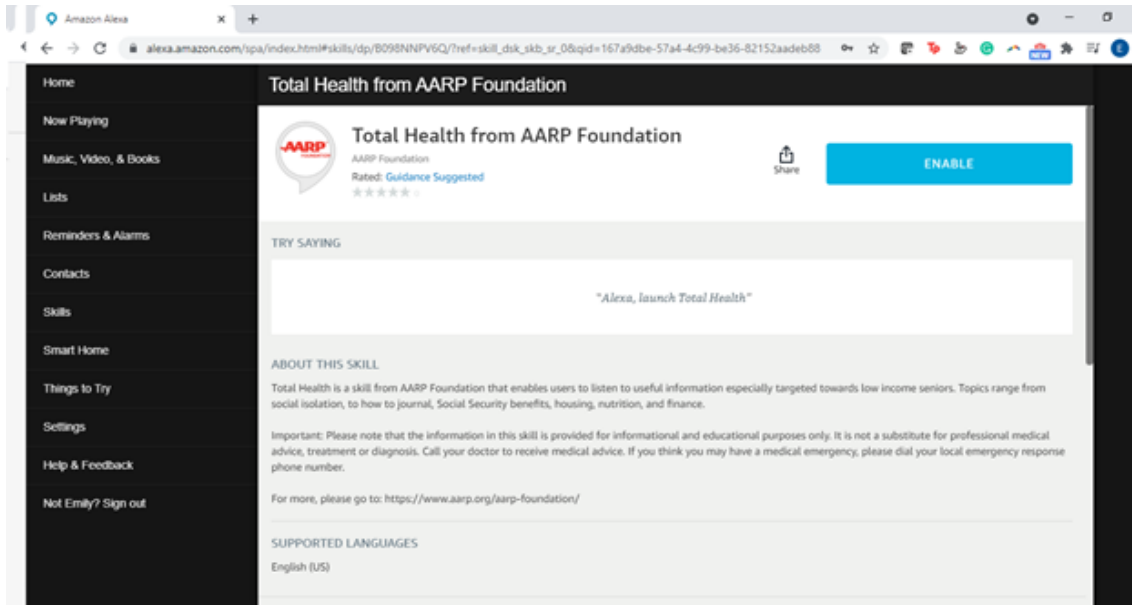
Amazon Alexa

alexa.amazon.com/spa/index.html#skills/dp/B098NNPV6Q/?ref=skill_dsk_skb_sr_0&qid=167a9dbe-57a4-4c99-be36-82152aadeb88

NEW

Home
Now Playing
Music, Video, & Books
Lists
Reminders & Alarms
Contacts
Skills
Smart Home
Things to Try
Settings
Help & Feedback
Not Emily? Sign out

Total Health from AARP Foundation

AARP FOUNDATION

Total Health from AARP Foundation
AARP Foundation
Rated: Guidance Suggested

Share

ENABLE

TRY SAYING

"Alexa, launch Total Health"

ABOUT THIS SKILL

Total Health is a skill from AARP Foundation that enables users to listen to useful information especially targeted towards low income seniors. Topics range from social isolation, to how to journal, Social Security benefits, housing, nutrition, and finance.

Important: Please note that the information in this skill is provided for informational and educational purposes only. It is not a substitute for professional medical advice, treatment or diagnosis. Call your doctor to receive medical advice. If you think you may have a medical emergency, please dial your local emergency response phone number.

For more, please go to: https://www.aarp.org/aarp-foundation/

SUPPORTED LANGUAGES

English (US)